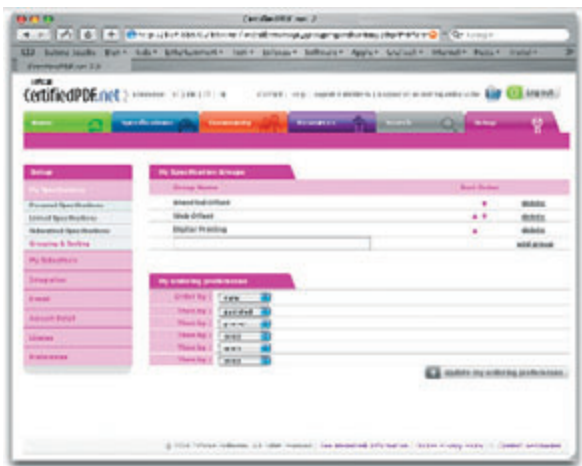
CertifiedPDF.net

CertifiedPDF.net

Home

Specifications

Community

Setup

My Specification Groups

Group Name

Sheetfed Offset

Web Offset

Digital Printing

delete

delete

delete

add group

My ordering preferences

Order by 1

Then by 2

Then by 3

Then by 4

Then by 5

Then by 6

update my ordering preferences

Setup

My Specifications

Integration

Email

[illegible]